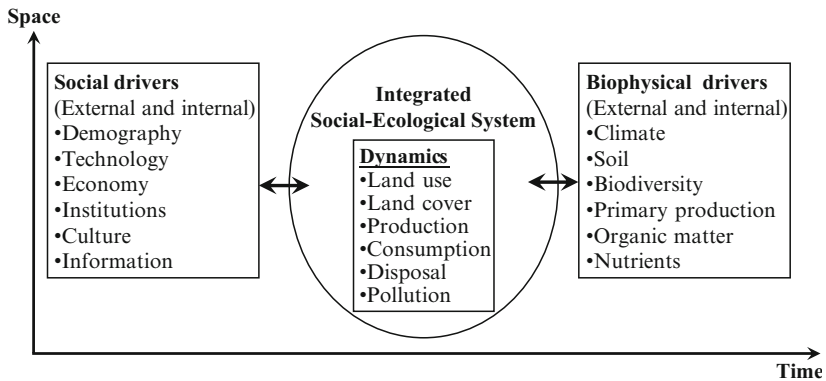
Space

Social drivers
(External and internal)
•Demography
•Technology
•Economy
•Institutions
•Culture
•Information

Integrated
Social-Ecological System

Dynamics
•Land use
•Land cover
•Production
•Consumption
•Disposal
•Pollution

Biophysical drivers
(External and internal)
•Climate
•Soil
•Biodiversity
•Primary production
•Organic matter
•Nutrients

Time